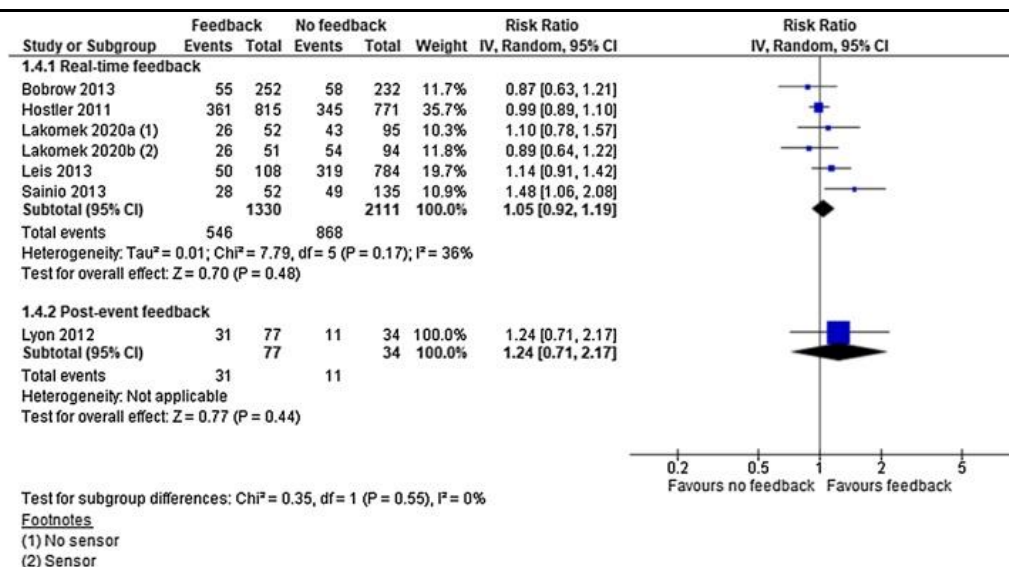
| Study or Subgroup | Feedback Events | Feedback Total | No feedback Events | No feedback Total | Weight | Risk Ratio IV, Random, 95% CI |
|---|---|---|---|---|---|---|
| **1.4.1 Real-time feedback** | | | | | | |
| Bobrow 2013 | 55 | 252 | 58 | 232 | 11.7% | 0.87 [0.63, 1.21] |
| Hostler 2011 | 361 | 815 | 345 | 771 | 35.7% | 0.99 [0.89, 1.10] |
| Lakomek 2020a (1) | 26 | 52 | 43 | 95 | 10.3% | 1.10 [0.78, 1.57] |
| Lakomek 2020b (2) | 26 | 51 | 54 | 94 | 11.8% | 0.89 [0.64, 1.22] |
| Leis 2013 | 50 | 108 | 319 | 784 | 19.7% | 1.14 [0.91, 1.42] |
| Sainio 2013 | 28 | 52 | 49 | 135 | 10.9% | 1.48 [1.06, 2.08] |
| **Subtotal (95% CI)** | | **1330** | | **2111** | **100.0%** | **1.05 [0.92, 1.19]** |
| Total events | 546 | | 868 | | | |
| Heterogeneity: Tau² = 0.01; Chi² = 7.79, df = 5 (P = 0.17); I² = 36% | | | | | | |
| Test for overall effect: Z = 0.70 (P = 0.48) | | | | | | |
| **1.4.2 Post-event feedback** | | | | | | |
| Lyon 2012 | 31 | 77 | 11 | 34 | 100.0% | 1.24 [0.71, 2.17] |
| **Subtotal (95% CI)** | | **77** | | **34** | **100.0%** | **1.24 [0.71, 2.17]** |
| Total events | 31 | | 11 | | | |
| Heterogeneity: Not applicable | | | | | | |
| Test for overall effect: Z = 0.77 (P = 0.44) | | | | | | |

Risk Ratio
IV, Random, 95% CI

0.2 0.5 1 2 5
Favours no feedback Favours feedback

Test for subgroup differences: Chi² = 0.35, df = 1 (P = 0.55), I² = 0%
Footnotes
(1) No sensor
(2) Sensor